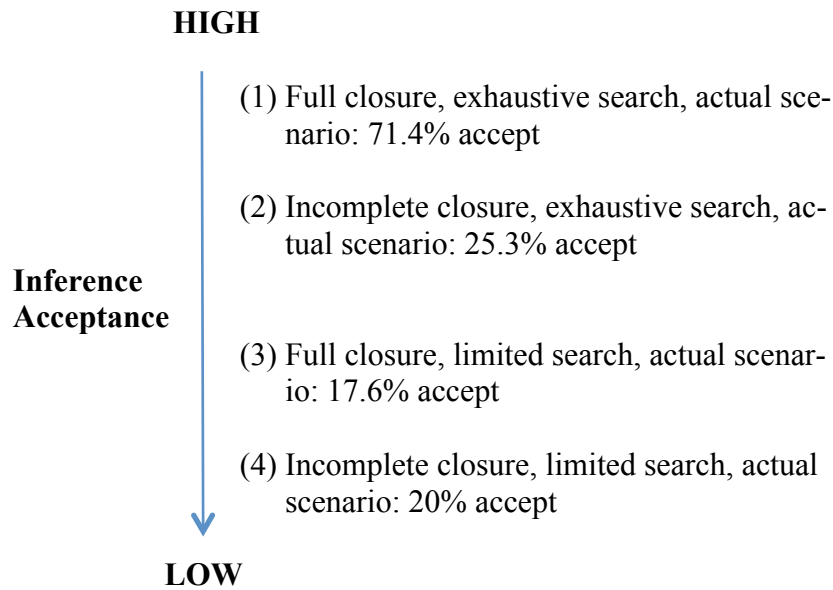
HIGH

Inference Acceptance

(1) Full closure, exhaustive search, actual scenario: 71.4% accept

(2) Incomplete closure, exhaustive search, actual scenario: 25.3% accept

(3) Full closure, limited search, actual scenario: 17.6% accept

(4) Incomplete closure, limited search, actual scenario: 20% accept

LOW